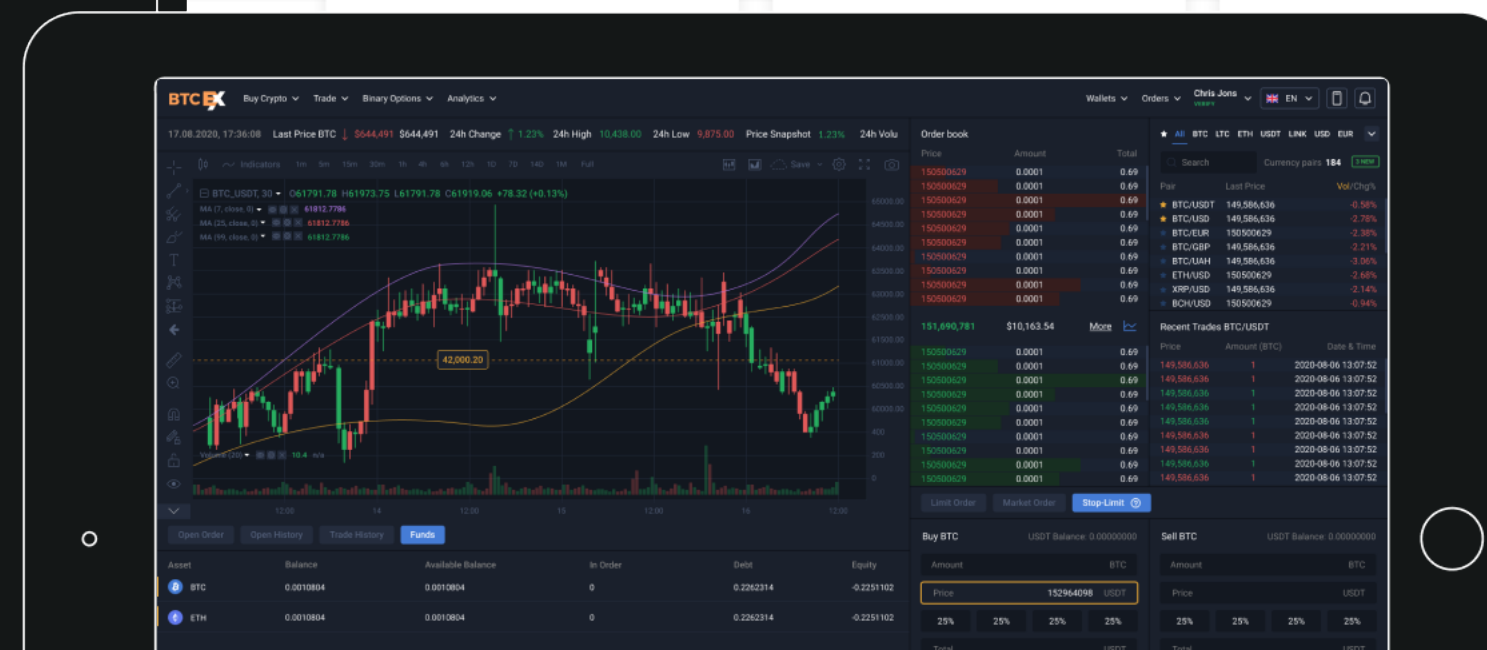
BTC EX Buy Crypto Trade Binary Options Analytics Wallets Orders Chris Jons VERIFY EN

17.08.2020, 17:36:08 Last Price BTC ↓ $644,491 $644,491 24h Change ↑ 1.23% 24h High 10,438.00 24h Low 9,875.00 Price Snapshot 1.23% 24h Volu

Indicators 1m 5m 15m 30m 1h 4h 6h 12h 1D 7D 14D 1M Full Save

BTC_USDT, 30 O61791.78 H61973.75 L61791.78 C61919.06 +78.32 (+0.13%)
MA (7, close, 0) 61812.7786
MA (25, close, 0) 61812.7786
MA (99, close, 0) 61812.7786

42,000.20

Volume (20) 10.4 n/a

65000.00 64500.00 64000.00 63500.00 63000.00 62500.00 62000.00 61500.00 61000.00 60500.00 60000.00 400 200 0

12:00 14 12:00 15 12:00 16 12:00

Order book
| Price | Amount | Total |
|---|---|---|
| 150500629 | 0.0001 | 0.69 |
| 150500629 | 0.0001 | 0.69 |
| 150500629 | 0.0001 | 0.69 |
| 150500629 | 0.0001 | 0.69 |
| 150500629 | 0.0001 | 0.69 |
| 150500629 | 0.0001 | 0.69 |
| 150500629 | 0.0001 | 0.69 |
| 150500629 | 0.0001 | 0.69 |
| 150500629 | 0.0001 | 0.69 |
| 150500629 | 0.0001 | 0.69 |
| 150500629 | 0.0001 | 0.69 |

151,690,781 $10,163.54 More

| | | |
|---|---|---|
| 150500629 | 0.0001 | 0.69 |
| 150500629 | 0.0001 | 0.69 |
| 150500629 | 0.0001 | 0.69 |
| 150500629 | 0.0001 | 0.69 |
| 150500629 | 0.0001 | 0.69 |
| 150500629 | 0.0001 | 0.69 |
| 150500629 | 0.0001 | 0.69 |
| 150500629 | 0.0001 | 0.69 |
| 150500629 | 0.0001 | 0.69 |
| 150500629 | 0.0001 | 0.69 |

All BTC LTC ETH USDT LINK USD EUR
Search Currency pairs 184 3 NEW

| Pair | Last Price | Vol/Chg% |
|---|---|---|
| BTC/USDT | 149,586,636 | -0.58% |
| BTC/USD | 149,586,636 | -2.78% |
| BTC/EUR | 150500629 | -2.38% |
| BTC/GBP | 149,586,636 | -2.21% |
| BTC/UAH | 149,586,636 | -3.06% |
| ETH/USD | 150500629 | -2.68% |
| XRP/USD | 149,586,636 | -2.14% |
| BCH/USD | 150500629 | -0.94% |

Recent Trades BTC/USDT
| Price | Amount (BTC) | Date & Time |
|---|---|---|
| 149,586,636 | 1 | 2020-08-06 13:07:52 |
| 149,586,636 | 1 | 2020-08-06 13:07:52 |
| 149,586,636 | 1 | 2020-08-06 13:07:52 |
| 149,586,636 | 1 | 2020-08-06 13:07:52 |
| 149,586,636 | 1 | 2020-08-06 13:07:52 |
| 149,586,636 | 1 | 2020-08-06 13:07:52 |
| 149,586,636 | 1 | 2020-08-06 13:07:52 |
| 149,586,636 | 1 | 2020-08-06 13:07:52 |
| 149,586,636 | 1 | 2020-08-06 13:07:52 |

Open Order Open History Trade History Funds

| Asset | Balance | Available Balance | In Order | Debt | Equity |
|---|---|---|---|---|---|
| BTC | 0.0010804 | 0.0010804 | 0 | 0.2262314 | -0.2251102 |
| ETH | 0.0010804 | 0.0010804 | 0 | 0.2262314 | -0.2251102 |

Limit Order Market Order Stop-Limit

Buy BTC USDT Balance: 0.00000000
Amount BTC
Price 152964098 USDT
25% 25% 25% 25%

Sell BTC USDT Balance: 0.00000000
Amount BTC
Price USDT
25% 25% 25% 25%